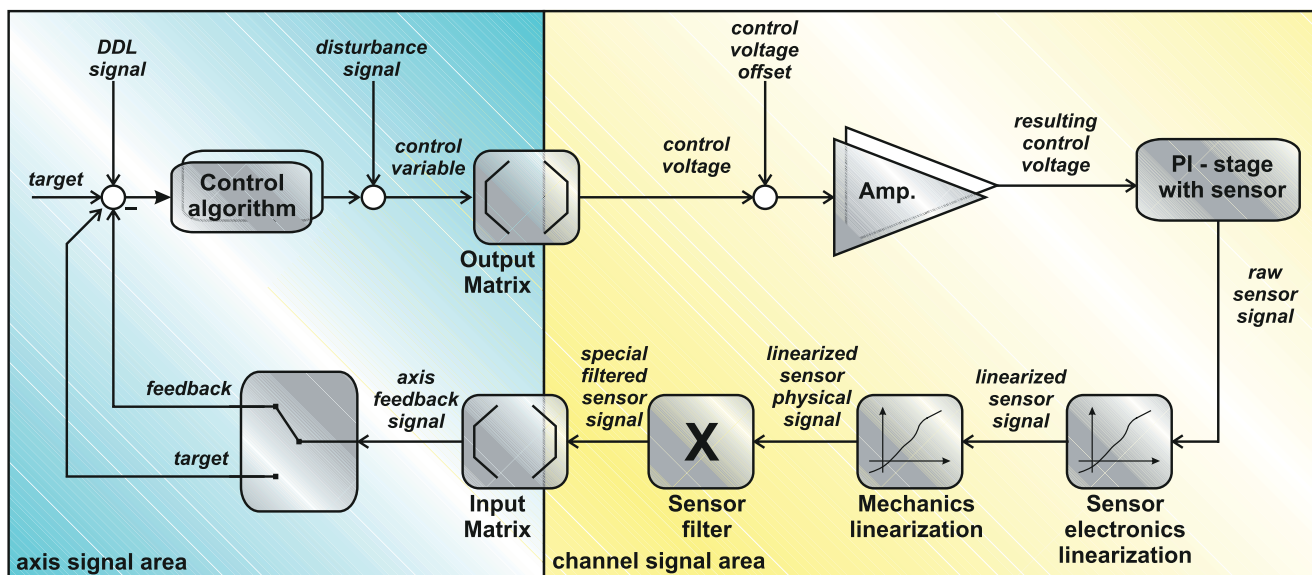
DDL signal

disturbance signal

target

Control algorithm

control variable

Output Matrix

control voltage

control voltage offset

Amp.

resulting control voltage

PI - stage with sensor

raw sensor signal

feedback

target

axis feedback signal

Input Matrix

special filtered sensor signal

X

Sensor filter

linearized sensor physical signal

Mechanics linearization

linearized sensor signal

Sensor electronics linearization

axis signal area

channel signal area